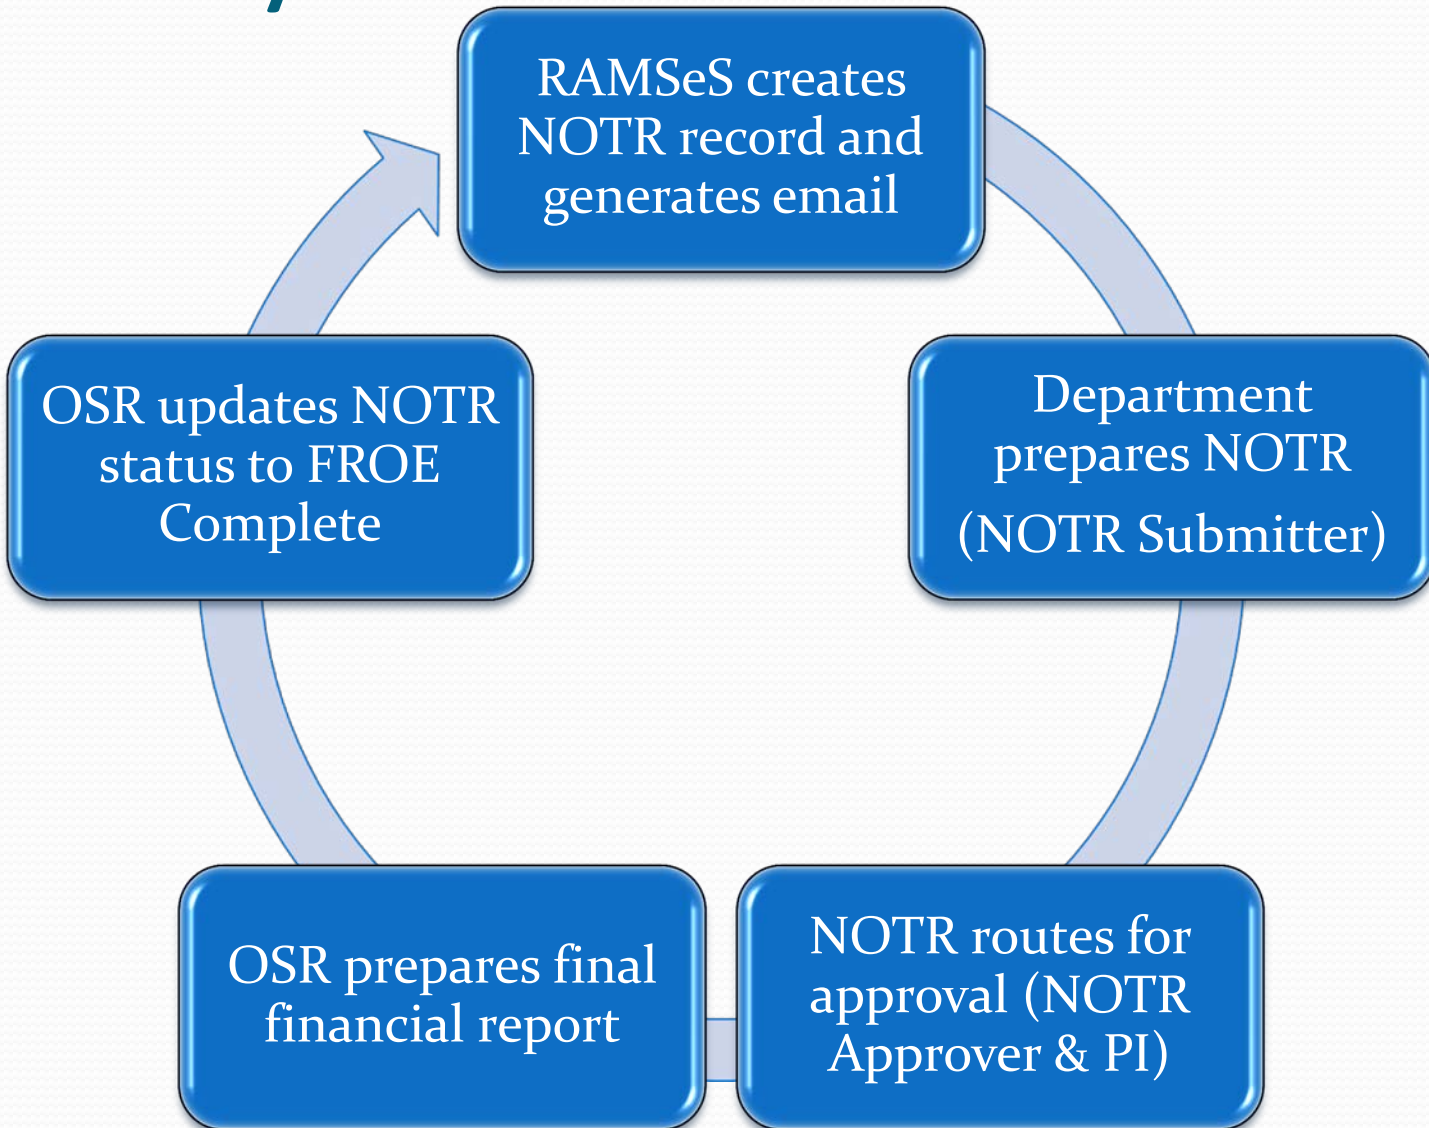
RAMSeS creates NOTR record and generates email

Department prepares NOTR (NOTR Submitter)

NOTR routes for approval (NOTR Approver & PI)

OSR prepares final financial report

OSR updates NOTR status to FROE Complete